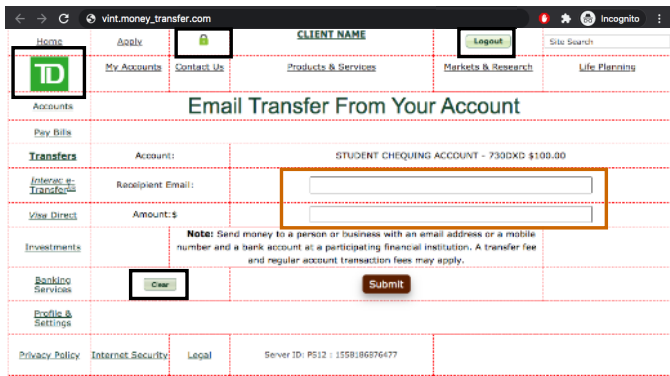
vint.money_transfer.com

Incognito

Home | Apply | | CLIENT NAME | | Logout | Site Search

TD

My Accounts | Contact Us | Products & Services | Markets & Research | Life Planning

Accounts

Email Transfer From Your Account

Pay Bills

Transfers | Account: | STUDENT CHEQUING ACCOUNT - 730XXD $100.00

Interac e-Transfer | Recipient Email:

View Direct | Amount:$

Investments

**Note:** Send money to a person or business with an email address or a mobile number and a bank account at a participating financial institution. A transfer fee and regular account transaction fees may apply.

Banking Services | Clear | Submit

Profile & Settings

Privacy Policy | Internet Security | Legal | Server ID: PS12 : 1558186876477